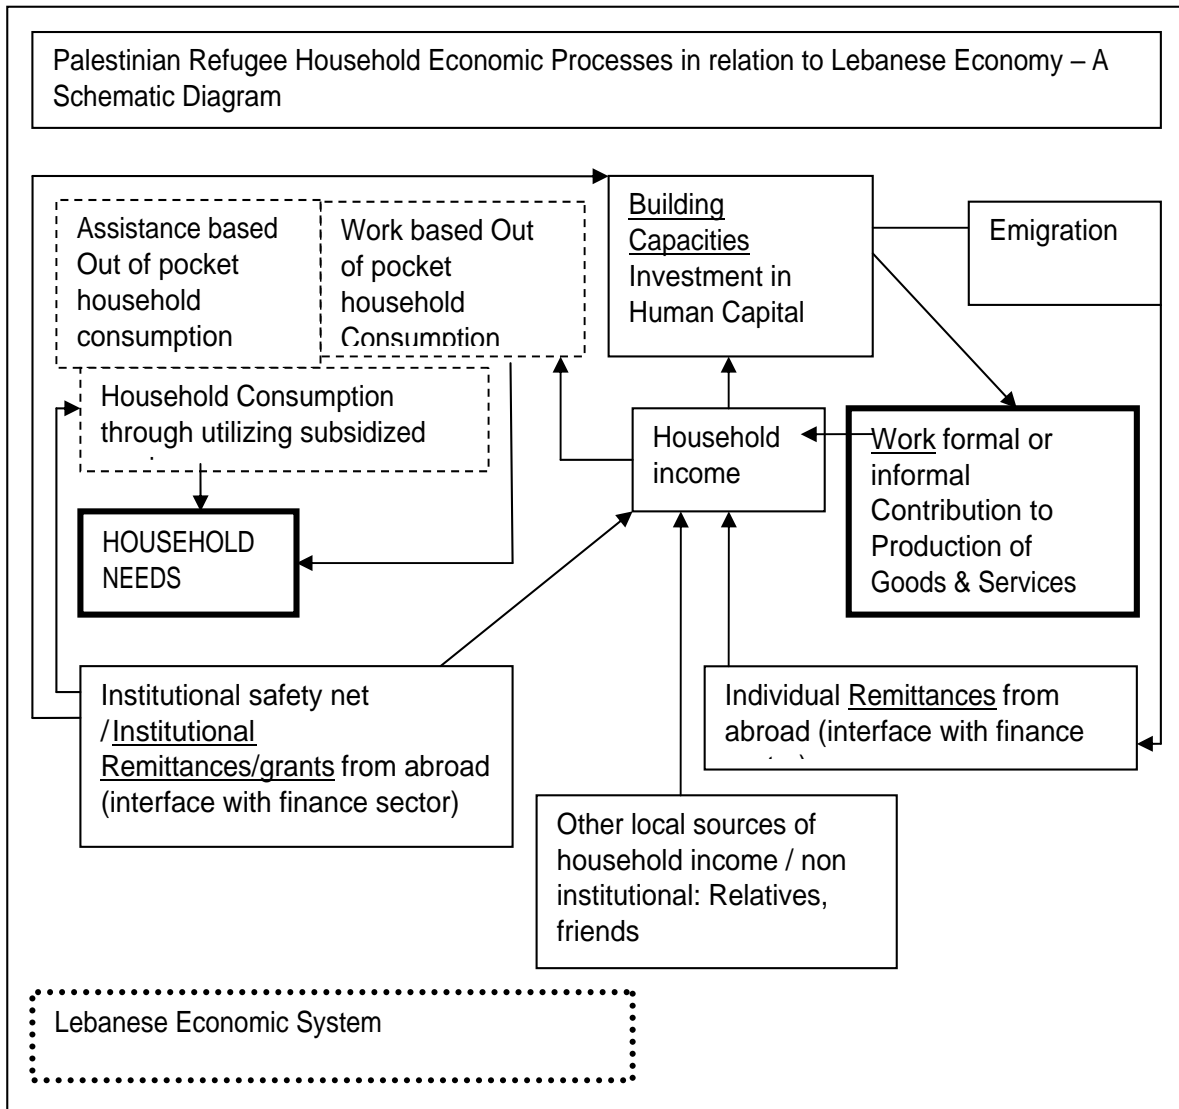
Palestinian Refugee Household Economic Processes in relation to Lebanese Economy – A Schematic Diagram

Assistance based Out of pocket household consumption

Work based Out of pocket household Consumption

Building Capacities Investment in Human Capital

Emigration

Household Consumption through utilizing subsidized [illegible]

HOUSEHOLD NEEDS

Household income

Work formal or informal Contribution to Production of Goods & Services

Institutional safety net /Institutional Remittances/grants from abroad (interface with finance sector)

Individual Remittances from abroad (interface with finance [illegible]

Other local sources of household income / non institutional: Relatives, friends

Lebanese Economic System